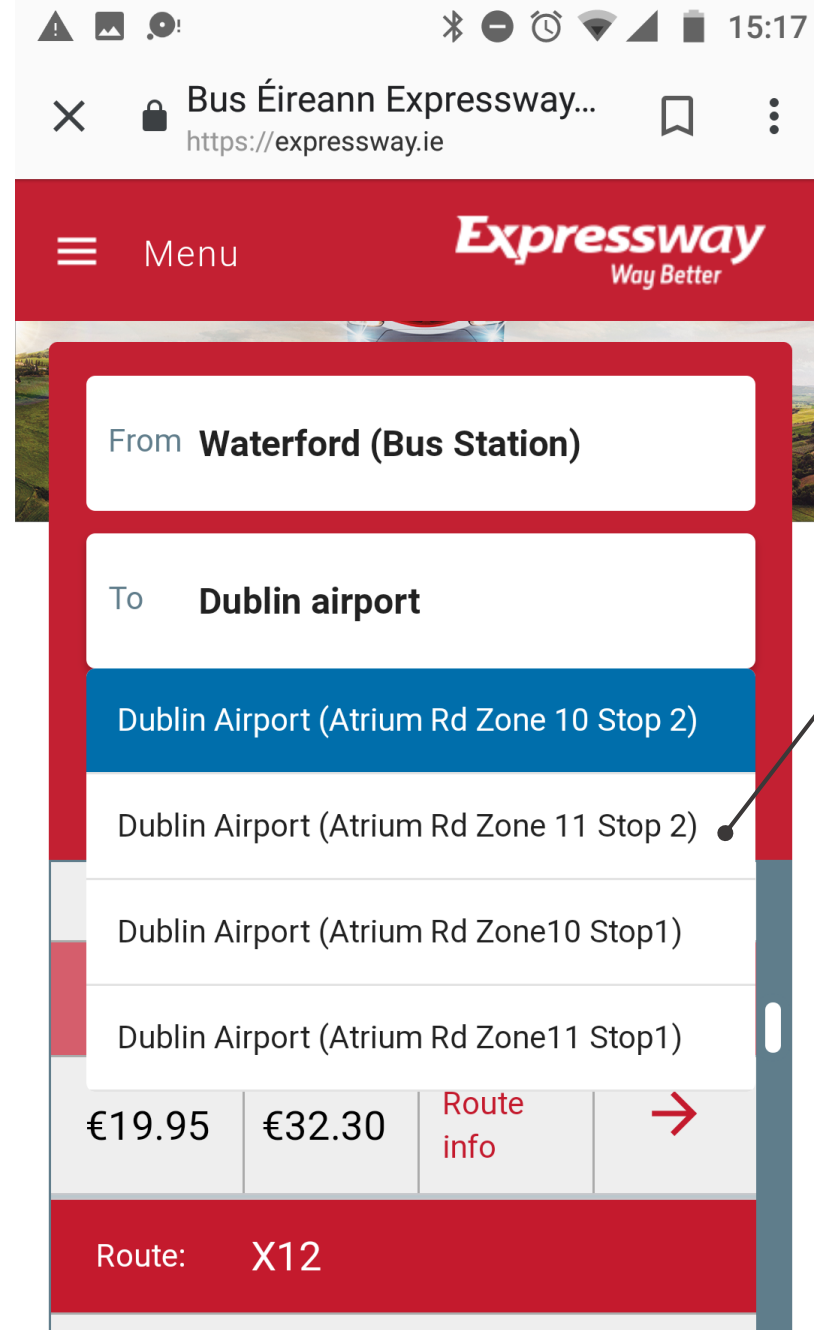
15:17

Bus Éireann Expressway...
https://expressway.ie

Menu

Expressway
Way Better

From Waterford (Bus Station)

To Dublin airport

Dublin Airport (Atrium Rd Zone 10 Stop 2)

Dublin Airport (Atrium Rd Zone 11 Stop 2)

Dublin Airport (Atrium Rd Zone10 Stop1)

Dublin Airport (Atrium Rd Zone11 Stop1)

| €19.95 | €32.30 | Route info | → |
|---|---|---|---|

Route: X12